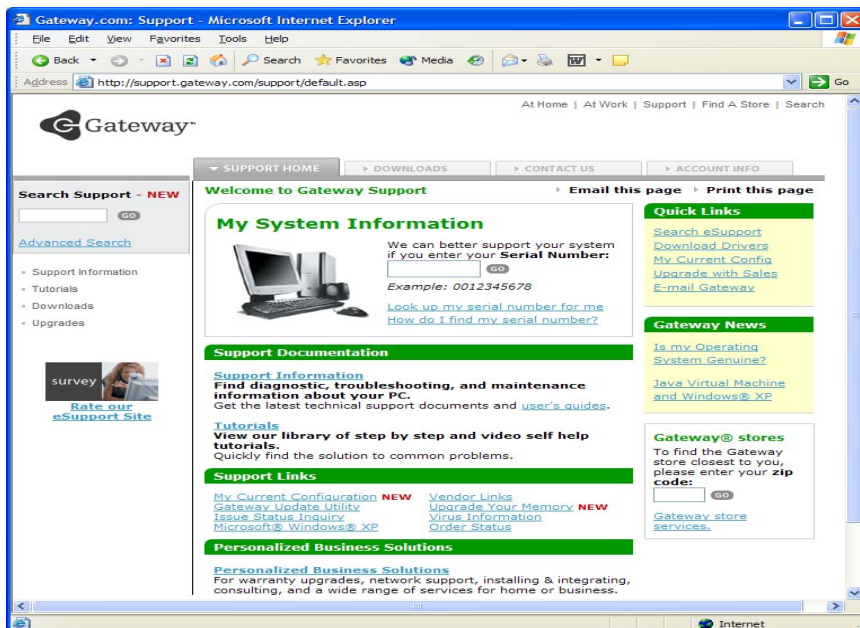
Gateway.com: Support - Microsoft Internet Explorer

File Edit View Favorites Tools Help

Back Search Favorites Media

Address http://support.gateway.com/support/default.asp Go

At Home | At Work | Support | Find A Store | Search

Gateway

SUPPORT HOME DOWNLOADS CONTACT US ACCOUNT INFO

Search Support - NEW

GO

Advanced Search

Support Information
Tutorials
Downloads
Upgrades

survey

Rate our eSupport Site

Welcome to Gateway Support

Email this page Print this page

My System Information

We can better support your system if you enter your Serial Number:

GO

Example: 0012345678

Look up my serial number for me
How do I find my serial number?

Quick Links

Search eSupport
Download Drivers
My Current Config
Upgrade with Sales
E-mail Gateway

Gateway News

Is my Operating System Genuine?

Java Virtual Machine and Windows® XP

Support Documentation

Support Information
Find diagnostic, troubleshooting, and maintenance information about your PC.
Get the latest technical support documents and user's guides.

Tutorials
View our library of step by step and video self help tutorials.
Quickly find the solution to common problems.

Gateway® stores

To find the Gateway store closest to you, please enter your zip code:

GO

Gateway store services.

Support Links

My Current Configuration NEW
Gateway Update Utility
Issue Status Inquiry
Microsoft® Windows® XP

Vendor Links
Upgrade Your Memory NEW
Virus Information
Order Status

Personalized Business Solutions

Personalized Business Solutions
For warranty upgrades, network support, installing & integrating, consulting, and a wide range of services for home or business.

Internet